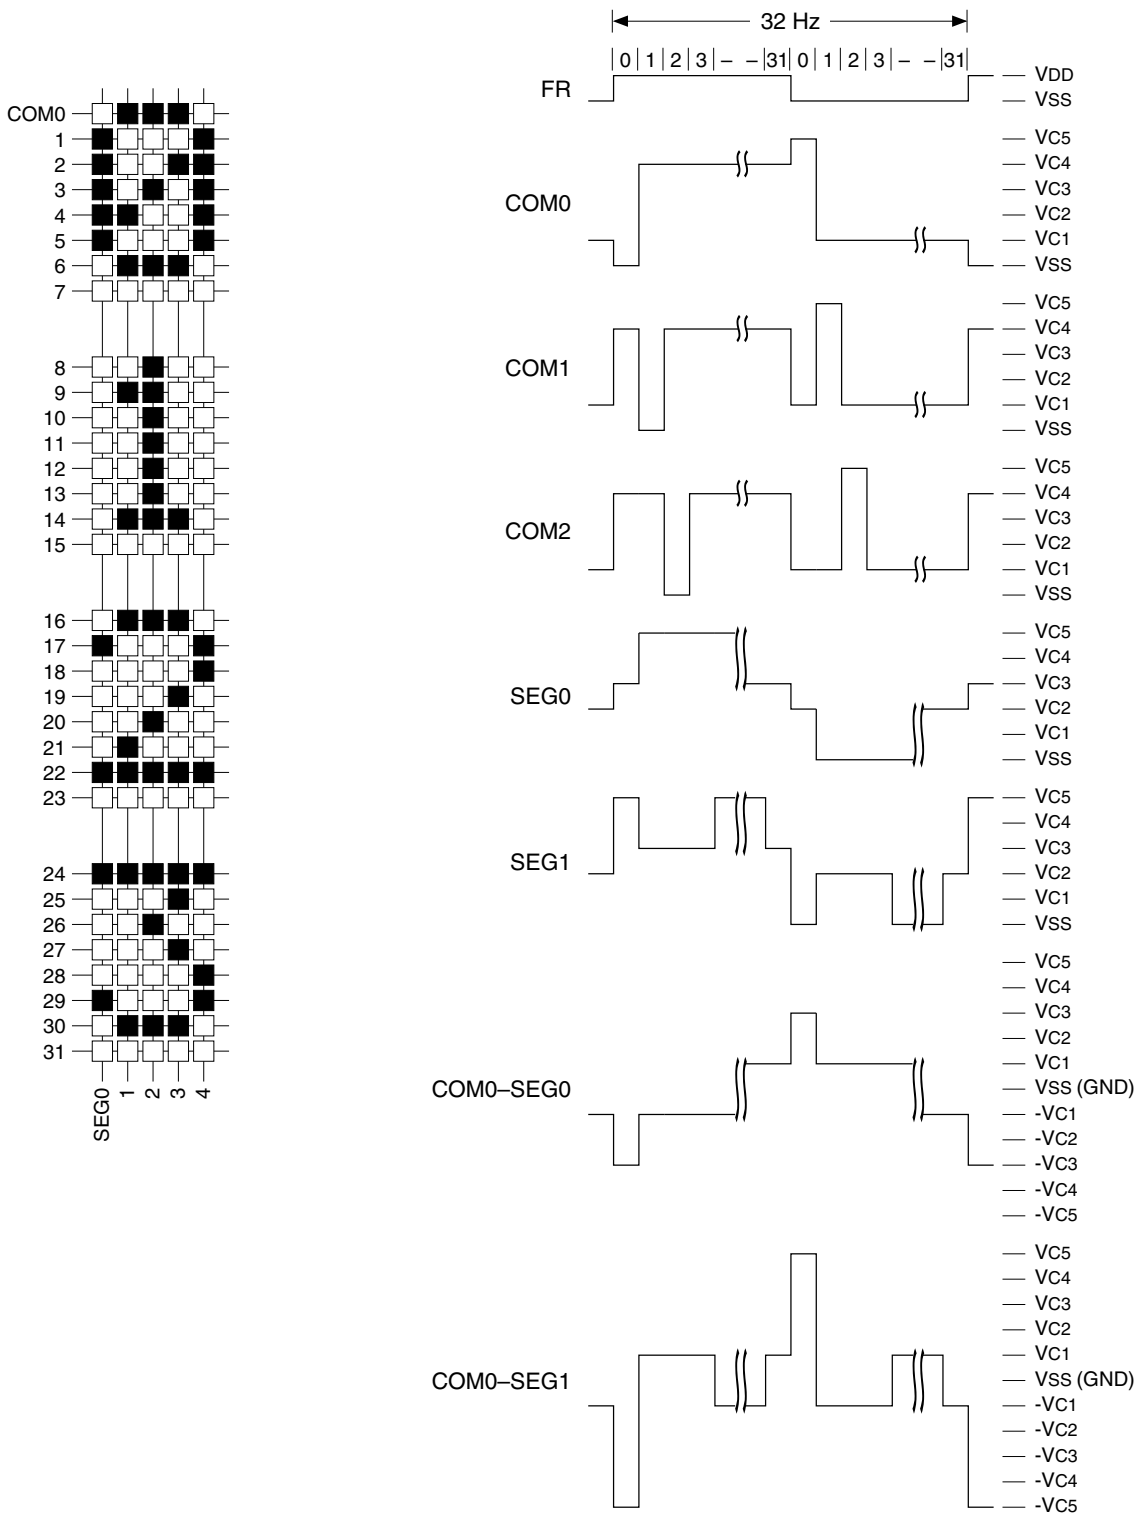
COM0
1
2
3
4
5
6
7
8
9
10
11
12
13
14
15
16
17
18
19
20
21
22
23
24
25
26
27
28
29
30
31
SEG0 1 2 3 4

32 Hz
0 | 1 | 2 | 3 | – – | 31 | 0 | 1 | 2 | 3 | – – | 31

FR — VDD — VSS
COM0 — VC5 — VC4 — VC3 — VC2 — VC1 — VSS
COM1 — VC5 — VC4 — VC3 — VC2 — VC1 — VSS
COM2 — VC5 — VC4 — VC3 — VC2 — VC1 — VSS
SEG0 — VC5 — VC4 — VC3 — VC2 — VC1 — VSS
SEG1 — VC5 — VC4 — VC3 — VC2 — VC1 — VSS
COM0–SEG0 — VC5 — VC4 — VC3 — VC2 — VC1 — VSS (GND) — -VC1 — -VC2 — -VC3 — -VC4 — -VC5
COM0–SEG1 — VC5 — VC4 — VC3 — VC2 — VC1 — VSS (GND) — -VC1 — -VC2 — -VC3 — -VC4 — -VC5